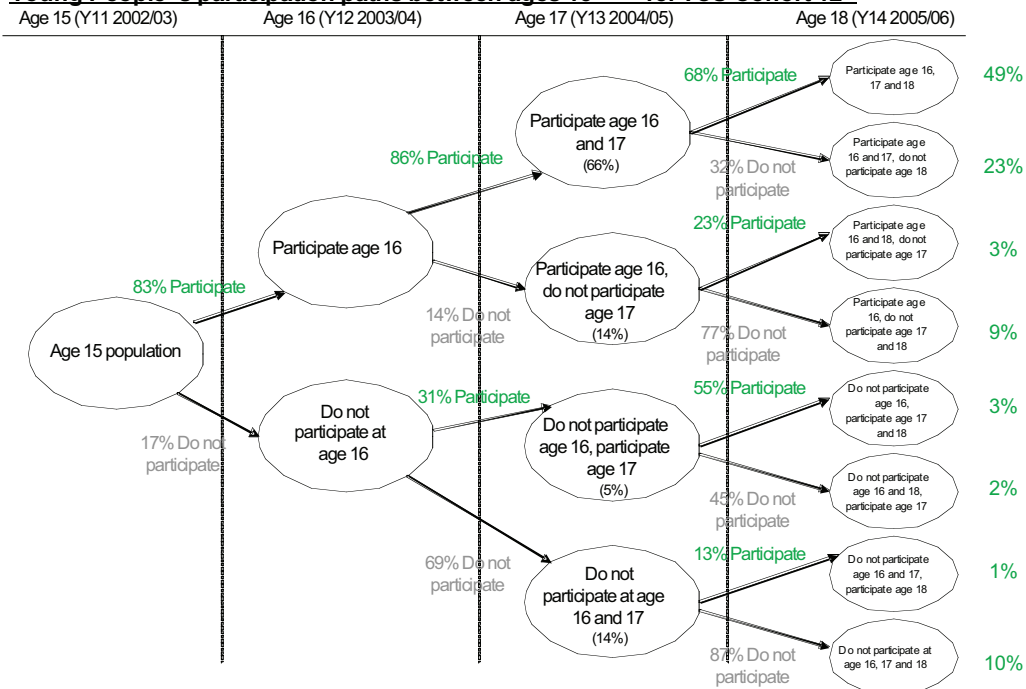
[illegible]

Age 15 (Y11 2002/03) Age 16 (Y12 2003/04) Age 17 (Y13 2004/05) Age 18 (Y14 2005/06)

Age 15 population

83% Participate

17% Do not participate

Participate age 16

Do not participate at age 16

86% Participate

14% Do not participate

31% Participate

69% Do not participate

Participate age 16 and 17 (66%)

Participate age 16, do not participate age 17 (14%)

Do not participate age 16, participate age 17 (5%)

Do not participate at age 16 and 17 (14%)

68% Participate

32% Do not participate

23% Participate

77% Do not participate

55% Participate

45% Do not participate

13% Participate

87% Do not participate

Participate age 16, 17 and 18 — 49%

Participate age 16 and 17, do not participate age 18 — 23%

Participate age 16 and 18, do not participate age 17 — 3%

Participate age 16, do not participate age 17 and 18 — 9%

Do not participate age 16, participate age 17 and 18 — 3%

Do not participate age 16 and 18, participate age 17 — 2%

Do not participate age 16 and 17, participate age 18 — 1%

Do not participate at age 16, 17 and 18 — 10%